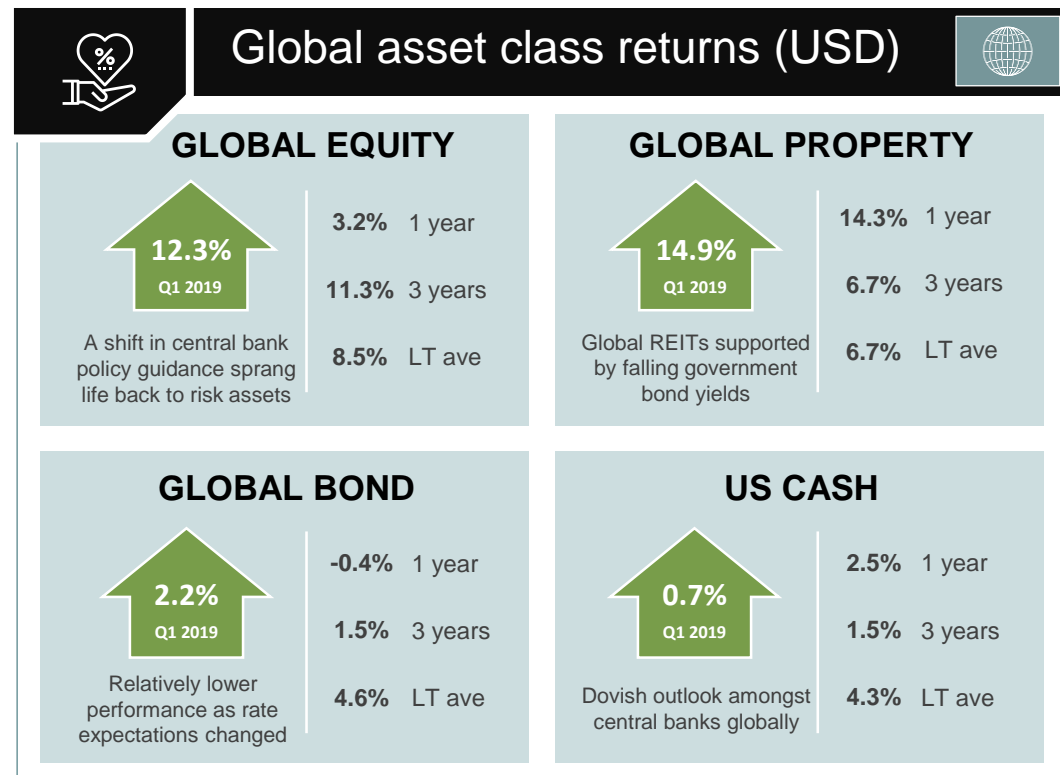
%

Global asset class returns (USD)

GLOBAL EQUITY

12.3%
Q1 2019

A shift in central bank policy guidance sprang life back to risk assets

3.2% 1 year
11.3% 3 years
8.5% LT ave

GLOBAL PROPERTY

14.9%
Q1 2019

Global REITs supported by falling government bond yields

14.3% 1 year
6.7% 3 years
6.7% LT ave

GLOBAL BOND

2.2%
Q1 2019

Relatively lower performance as rate expectations changed

-0.4% 1 year
1.5% 3 years
4.6% LT ave

US CASH

0.7%
Q1 2019

Dovish outlook amongst central banks globally

2.5% 1 year
1.5% 3 years
4.3% LT ave